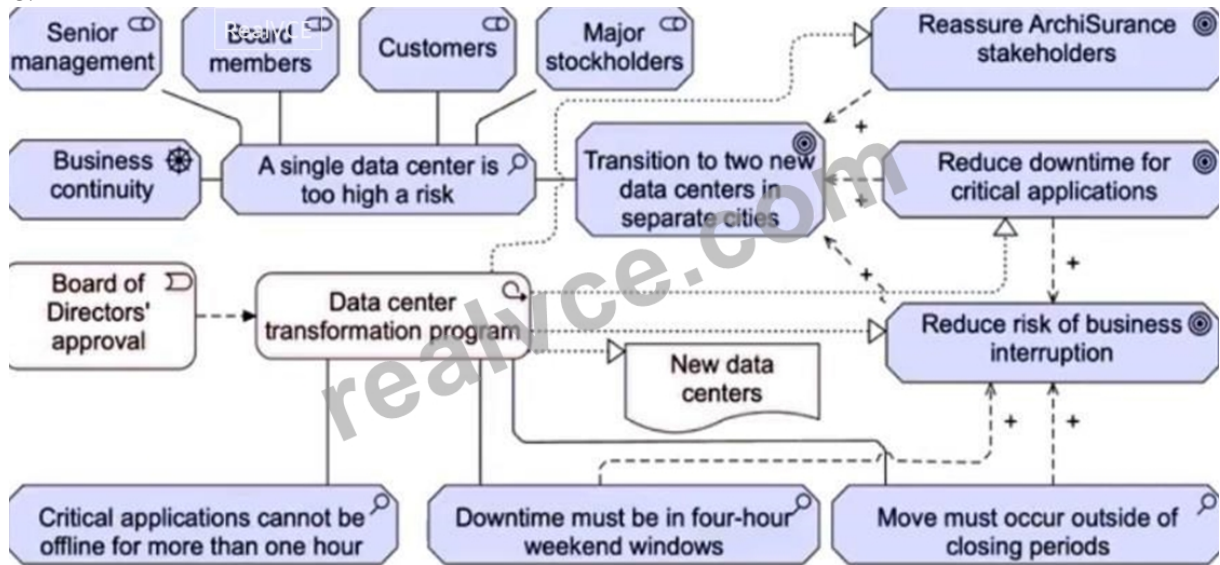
Senior management

Board members

RealVCE

Customers

Major stockholders

Reassure ArchiSurance stakeholders

Business continuity

A single data center is too high a risk

Transition to two new data centers in separate cities

Reduce downtime for critical applications

+

+

+

+

Board of Directors' approval

Data center transformation program

New data centers

Reduce risk of business interruption

+

+

Critical applications cannot be offline for more than one hour

Downtime must be in four-hour weekend windows

Move must occur outside of closing periods

realvce.com